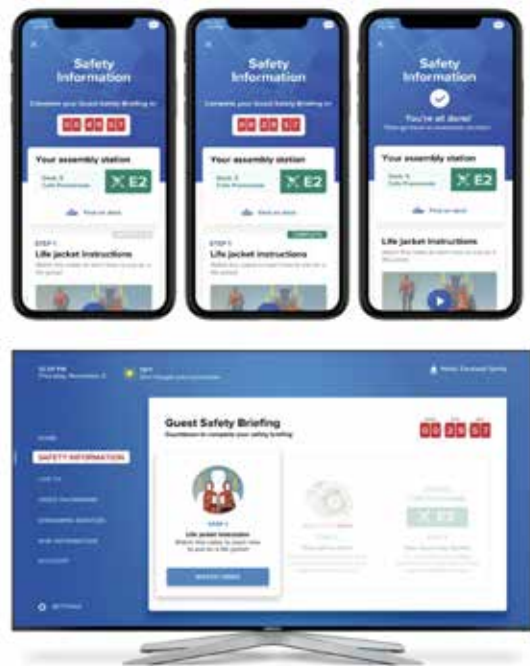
Safety Information

Complete your Guest Safety Briefing in

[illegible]

Your assembly station

Deck 5 Cafe Promenade

E2

Find on deck

STEP 1

Life jacket instructions

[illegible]

Safety Information

Complete your Guest Safety Briefing in

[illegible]

Your assembly station

Deck 5 Cafe Promenade

E2

Find on deck

COMPLETE

STEP 1

Life jacket instructions

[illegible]

Safety Information

You're all done!

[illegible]

Your assembly station

Deck 5 Cafe Promenade

E2

Find on deck

Life jacket instructions

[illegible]

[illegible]

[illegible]

HOME

SAFETY INFORMATION

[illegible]

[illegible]

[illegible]

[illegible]

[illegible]

SETTINGS

Guest Safety Briefing

Countdown to complete your safety briefing

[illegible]

STEP 1

Life jacket instruction

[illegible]

WATCH VIDEO

E2

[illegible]